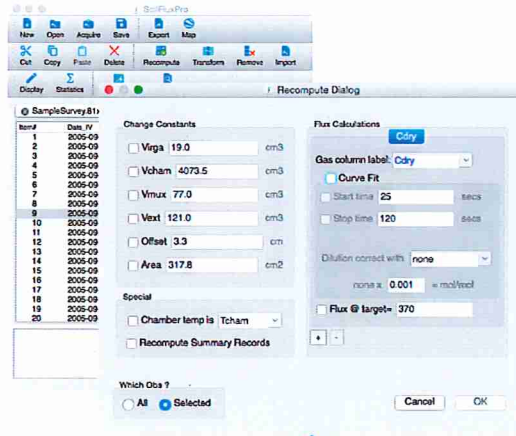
SoilFluxPro

New Open Acquire Save Export Map

Cut Copy Paste Delete Recompute Transform Remove Import

Display Statistics

Recompute Dialog

SampleSurvey81

| Item# | Date_IV |
|---|---|
| 1 | 2005-09 |
| 2 | 2005-09 |
| 3 | 2005-09 |
| 4 | 2005-09 |
| 5 | 2005-09 |
| 6 | 2005-09 |
| 7 | 2005-09 |
| 8 | 2005-09 |
| 9 | 2005-09 |
| 10 | 2005-09 |
| 11 | 2005-09 |
| 12 | 2005-09 |
| 13 | 2005-09 |
| 14 | 2005-09 |
| 15 | 2005-09 |
| 16 | 2005-09 |
| 17 | 2005-09 |
| 18 | 2005-09 |
| 19 | 2005-09 |
| 20 | 2005-09 |

Change Constants

Virga 19.0 cm3

Vcham 4073.5 cm3

Vmux 77.0 cm3

Vext 121.0 cm3

Offset 3.3 cm

Area 317.8 cm2

Special

Chamber temp is Tcham

Recompute Summary Records

Flux Calculations

Cdry

Gas column label: Cdry

Curve Fit

Start time 25 secs

Stop time 120 secs

Dilution correct with none

none x 0.001 = mol/mol

Flux @ target= 370

+ -

Which Obs ?

All Selected

Cancel OK